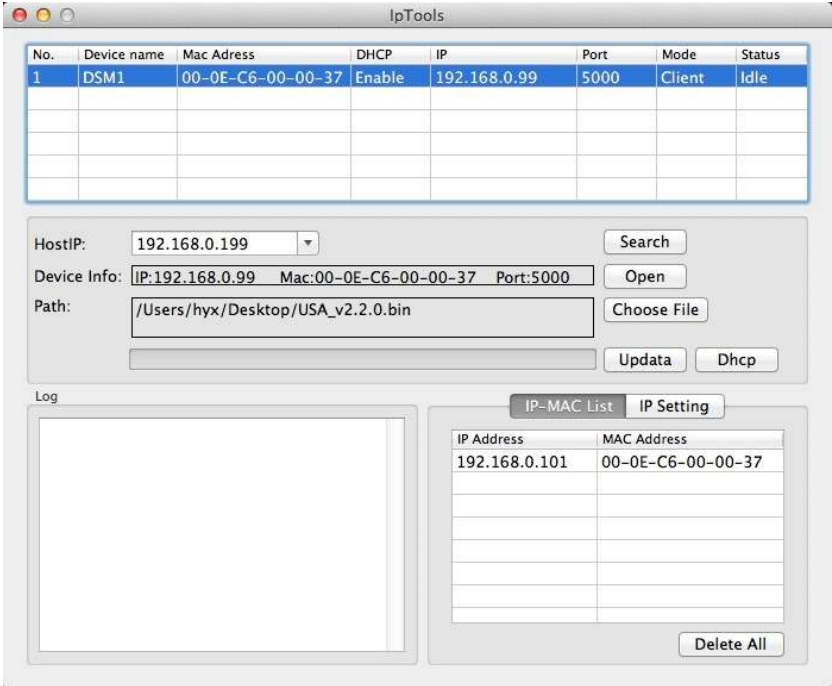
IpTools

| No. | Device name | Mac Adress | DHCP | IP | Port | Mode | Status |
|---|---|---|---|---|---|---|---|
| 1 | DSM1 | 00-0E-C6-00-00-37 | Enable | 192.168.0.99 | 5000 | Client | Idle |

HostIP: 192.168.0.199

Search

Device Info: IP:192.168.0.99 Mac:00-0E-C6-00-00-37 Port:5000

Open

Path: /Users/hyx/Desktop/USA_v2.2.0.bin

Choose File

Updata

Dhcp

Log

IP-MAC List

IP Setting

| IP Address | MAC Address |
|---|---|
| 192.168.0.101 | 00-0E-C6-00-00-37 |

Delete All